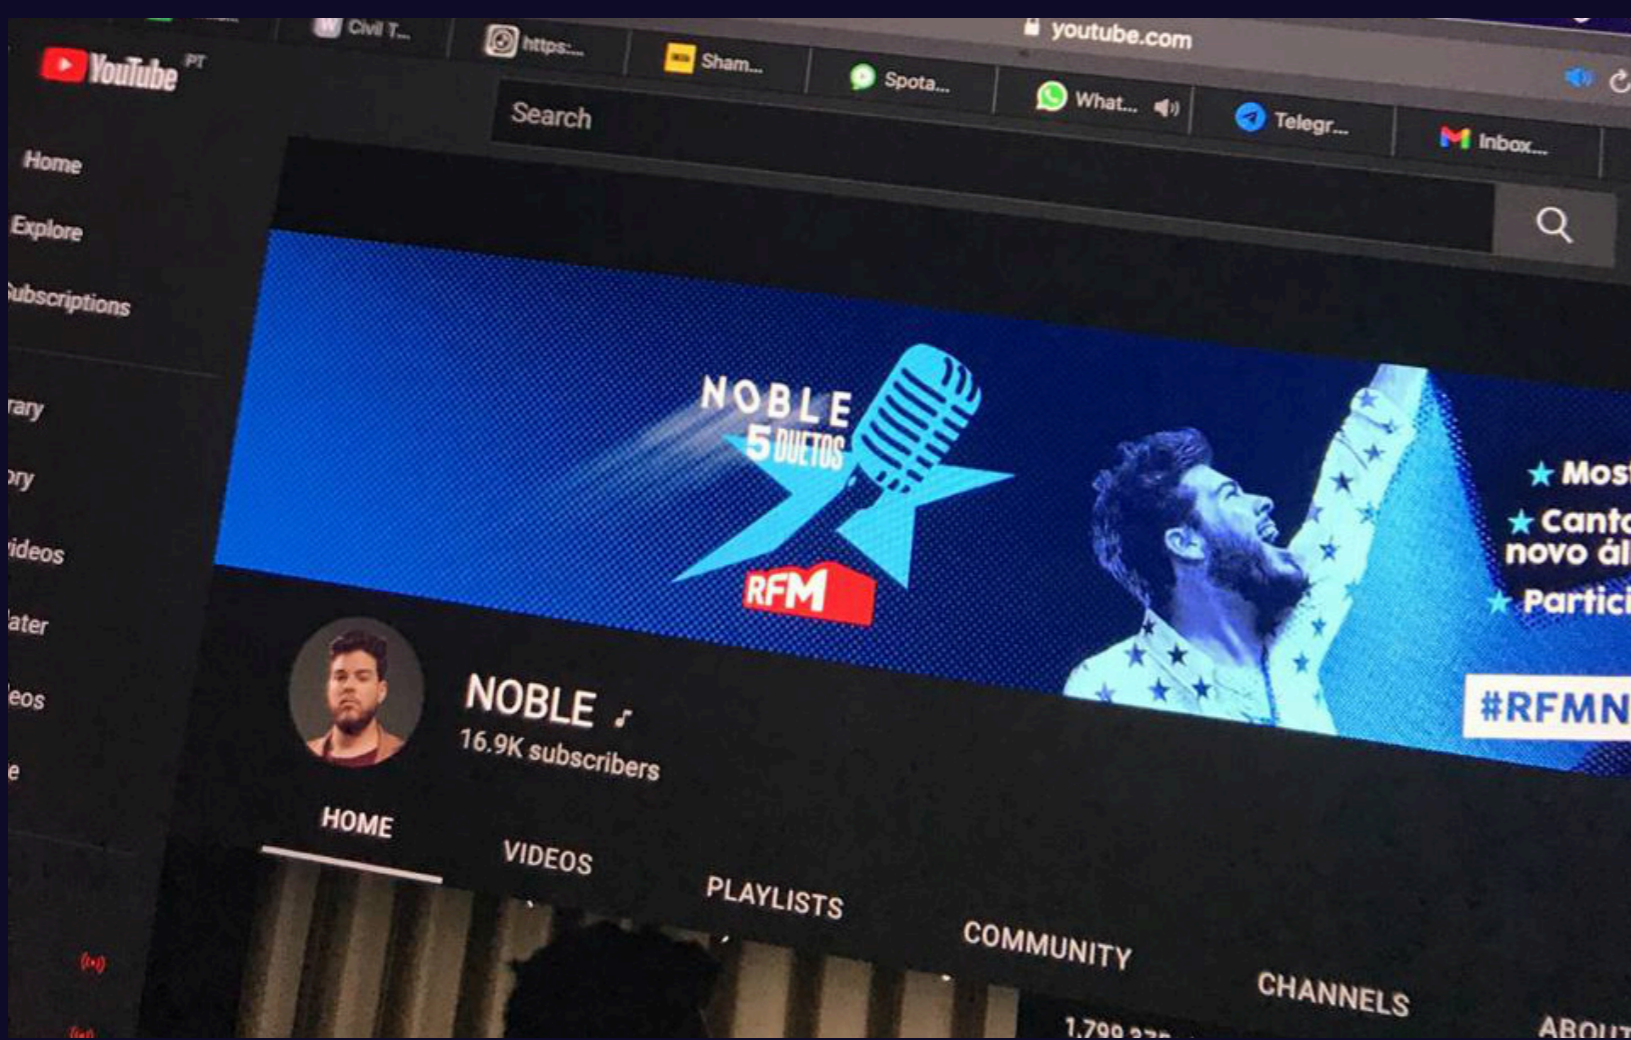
Civil T...
https:...
Sham...
Spota...
What...
Telegr...
Inbox...
youtube.com

YouTube PT
Search

Home
Explore
ubscriptions
rary
ory
ideos
ater
eos
e

NOBLE
5 DUETOS
RFM
★ Mos
★ Cant
novo ál
★ Partic
#RFMN

NOBLE
16.9K subscribers

HOME
VIDEOS
PLAYLISTS
COMMUNITY
CHANNELS
ABOU

1,799 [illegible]